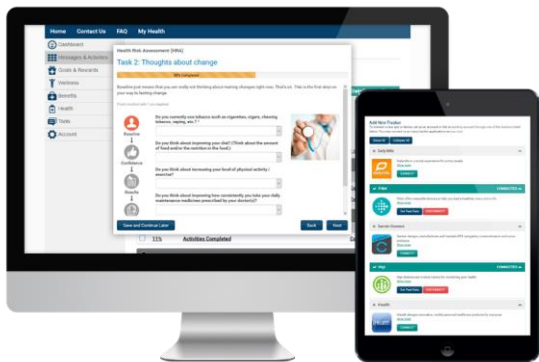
Home Contact Us FAQ My Health

Dashboard
Messages & Activities
Goals & Rewards
Wellness
Benefits
Health
Tools
Account

Health Risk Assessment (HRA)

Task 2: Thoughts about change

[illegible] Complete

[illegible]

Do you currently use tobacco such as cigarettes, cigars, chewing tobacco, vaping, etc.?

Do you think about improving your diet? (Think about the amount of food and/or the nutrition in the food.)

Do you think about increasing your level of physical activity / exercise?

Do you think about improving how consistently you take your daily maintenance medicines prescribed by your doctor(s)?

Baseline
Confidence
Results

Save and Continue Later
Back
Next

Activities Completed

Add New Product

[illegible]

CONNECTED
CONNECTED
CONNECT
CONNECT